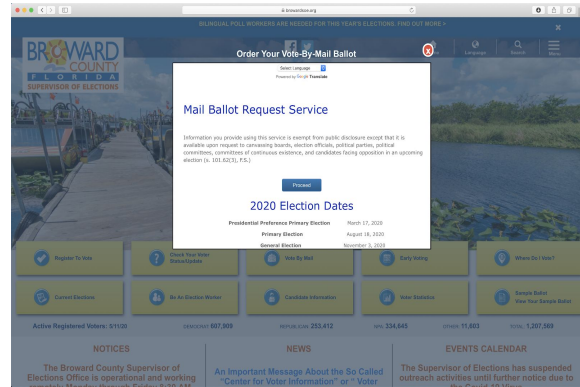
browardvotes.org

BILINGUAL POLL WORKERS ARE NEEDED FOR THIS YEAR'S ELECTIONS. FIND OUT MORE >

BROWARD COUNTY FLORIDA SUPERVISOR OF ELECTIONS

Order Your Vote-By-Mail Ballot

Language Search Menu

Select Language
Powered by Google Translate

Mail Ballot Request Service

Information you provide using this service is exempt from public disclosure except that it is available upon request to canvassing boards, election officials, political parties, political committees, committees of continuous existence, and candidates facing opposition in an upcoming election (s. 101.62(3), F.S.)

Proceed

2020 Election Dates

| Presidential Preference Primary Election | March 17, 2020 |
|---|---|
| Primary Election | August 18, 2020 |
| General Election | November 3, 2020 |

Register To Vote
Check Your Voter Status/Update
Vote By Mail
Early Voting
Where Do I Vote?
Current Elections
Be An Election Worker
Candidate Information
Voter Statistics
Sample Ballot View Your Sample Ballot

Active Registered Voters: 3/1/20 DEMOCRAT 607,909 REPUBLICAN 253,412 NPA 334,645 OTHER 11,603 TOTAL 1,207,569

NOTICES
The Broward County Supervisor of Elections Office is operational and working

NEWS
An Important Message About the So Called "Center for Voter Information" or " Voter

EVENTS CALENDAR
The Supervisor of Elections has suspended outreach activities until further notice due to